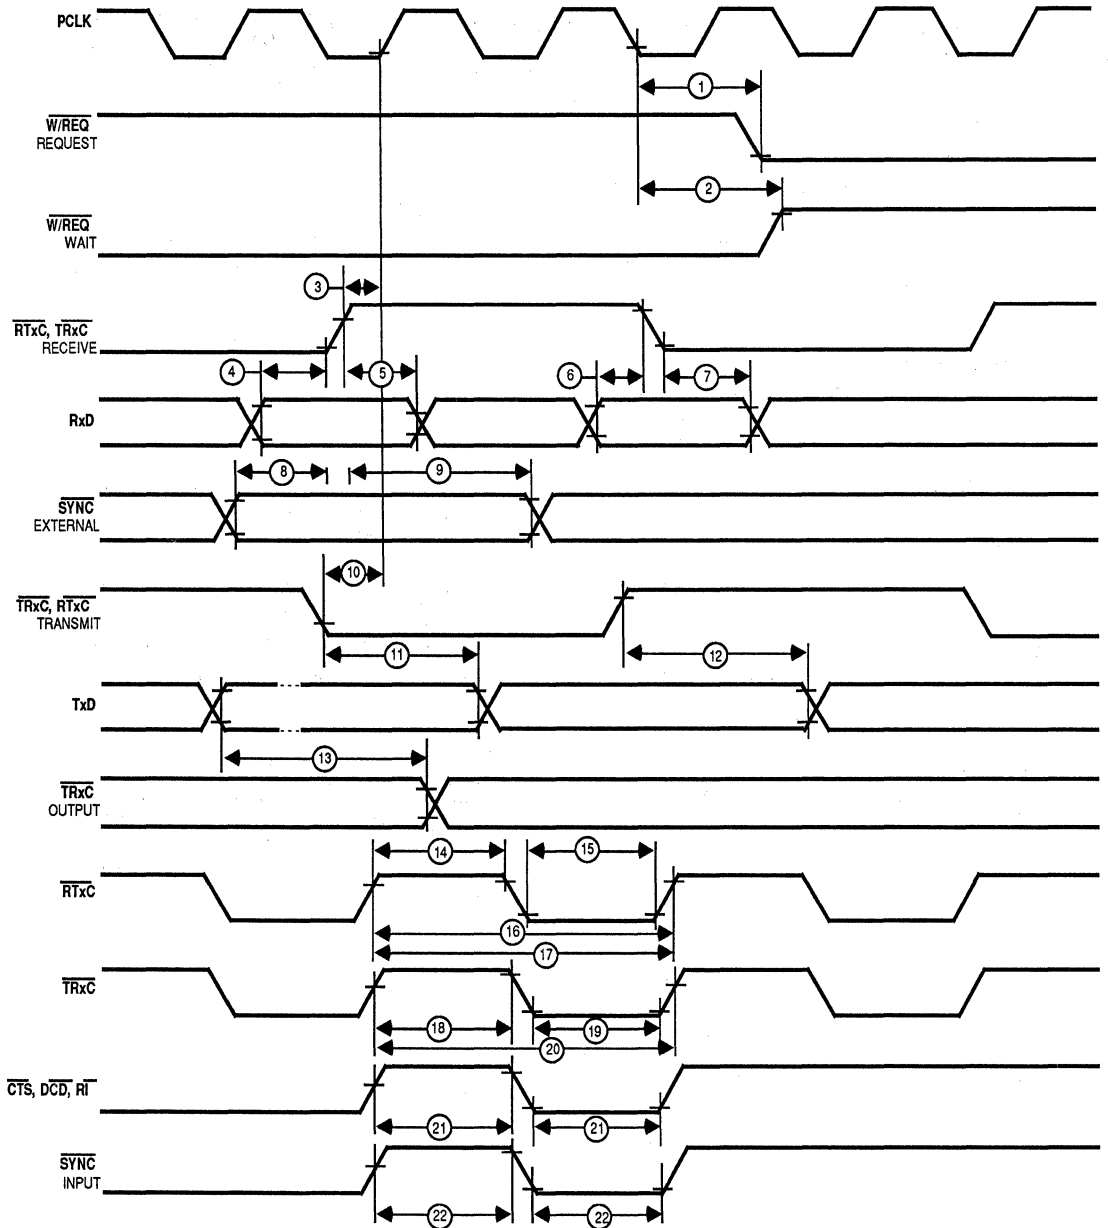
PCLK

$\overline{W/REQ}$
REQUEST

$\overline{W/REQ}$
WAIT

$\overline{RTxC}$, $\overline{TRxC}$
RECEIVE

RxD

$\overline{SYNC}$
EXTERNAL

$\overline{TRxC}$, $\overline{RTxC}$
TRANSMIT

TxD

$\overline{TRxC}$
OUTPUT

$\overline{RTxC}$

$\overline{TRxC}$

$\overline{CTS}$, $\overline{DCD}$, $\overline{RI}$

$\overline{SYNC}$
INPUT

1
2
3
4
5
6
7
8
9
10
11
12
13
14
15
16
17
18
19
20
21
21
22
22